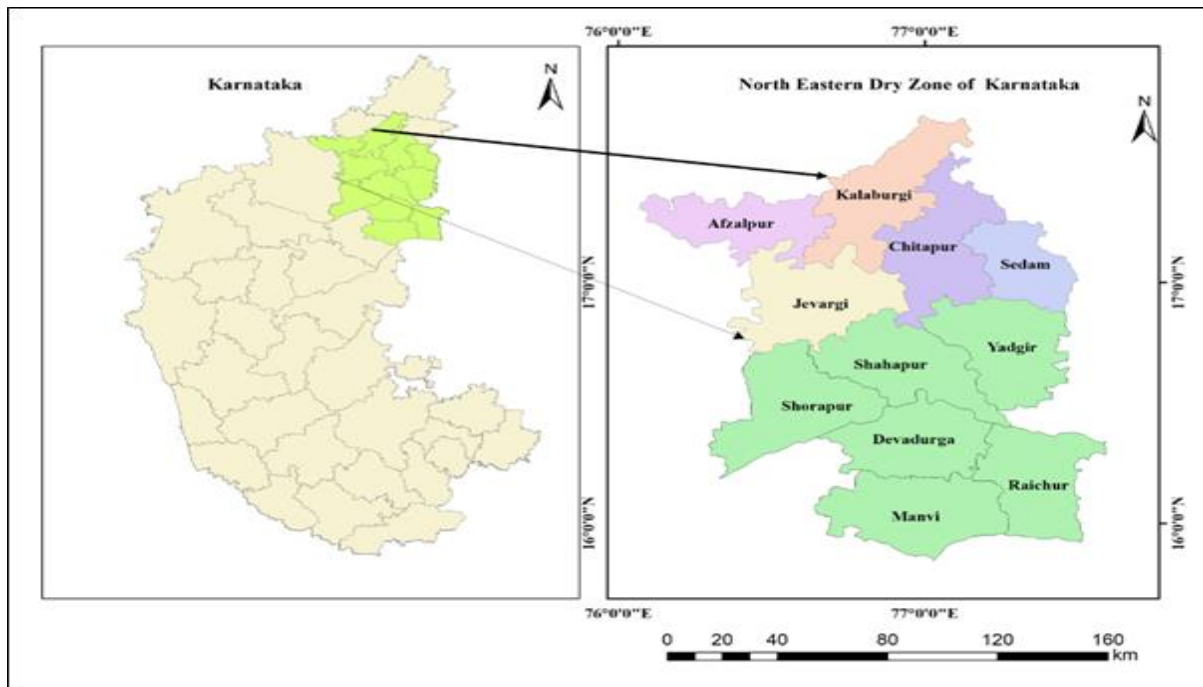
Karnataka

N

76°0'0"E

77°0'0"E

North Eastern Dry Zone of Karnataka

N

Kalaburgi

Afzalpur

Chitapur

Sedam

Jevargi

Yadgir

Shahapur

Shorapur

Devadurga

Raichur

Manvi

17°0'0"N

17°0'0"N

16°0'0"N

16°0'0"N

76°0'0"E

77°0'0"E

0 20 40 80 120 160
km